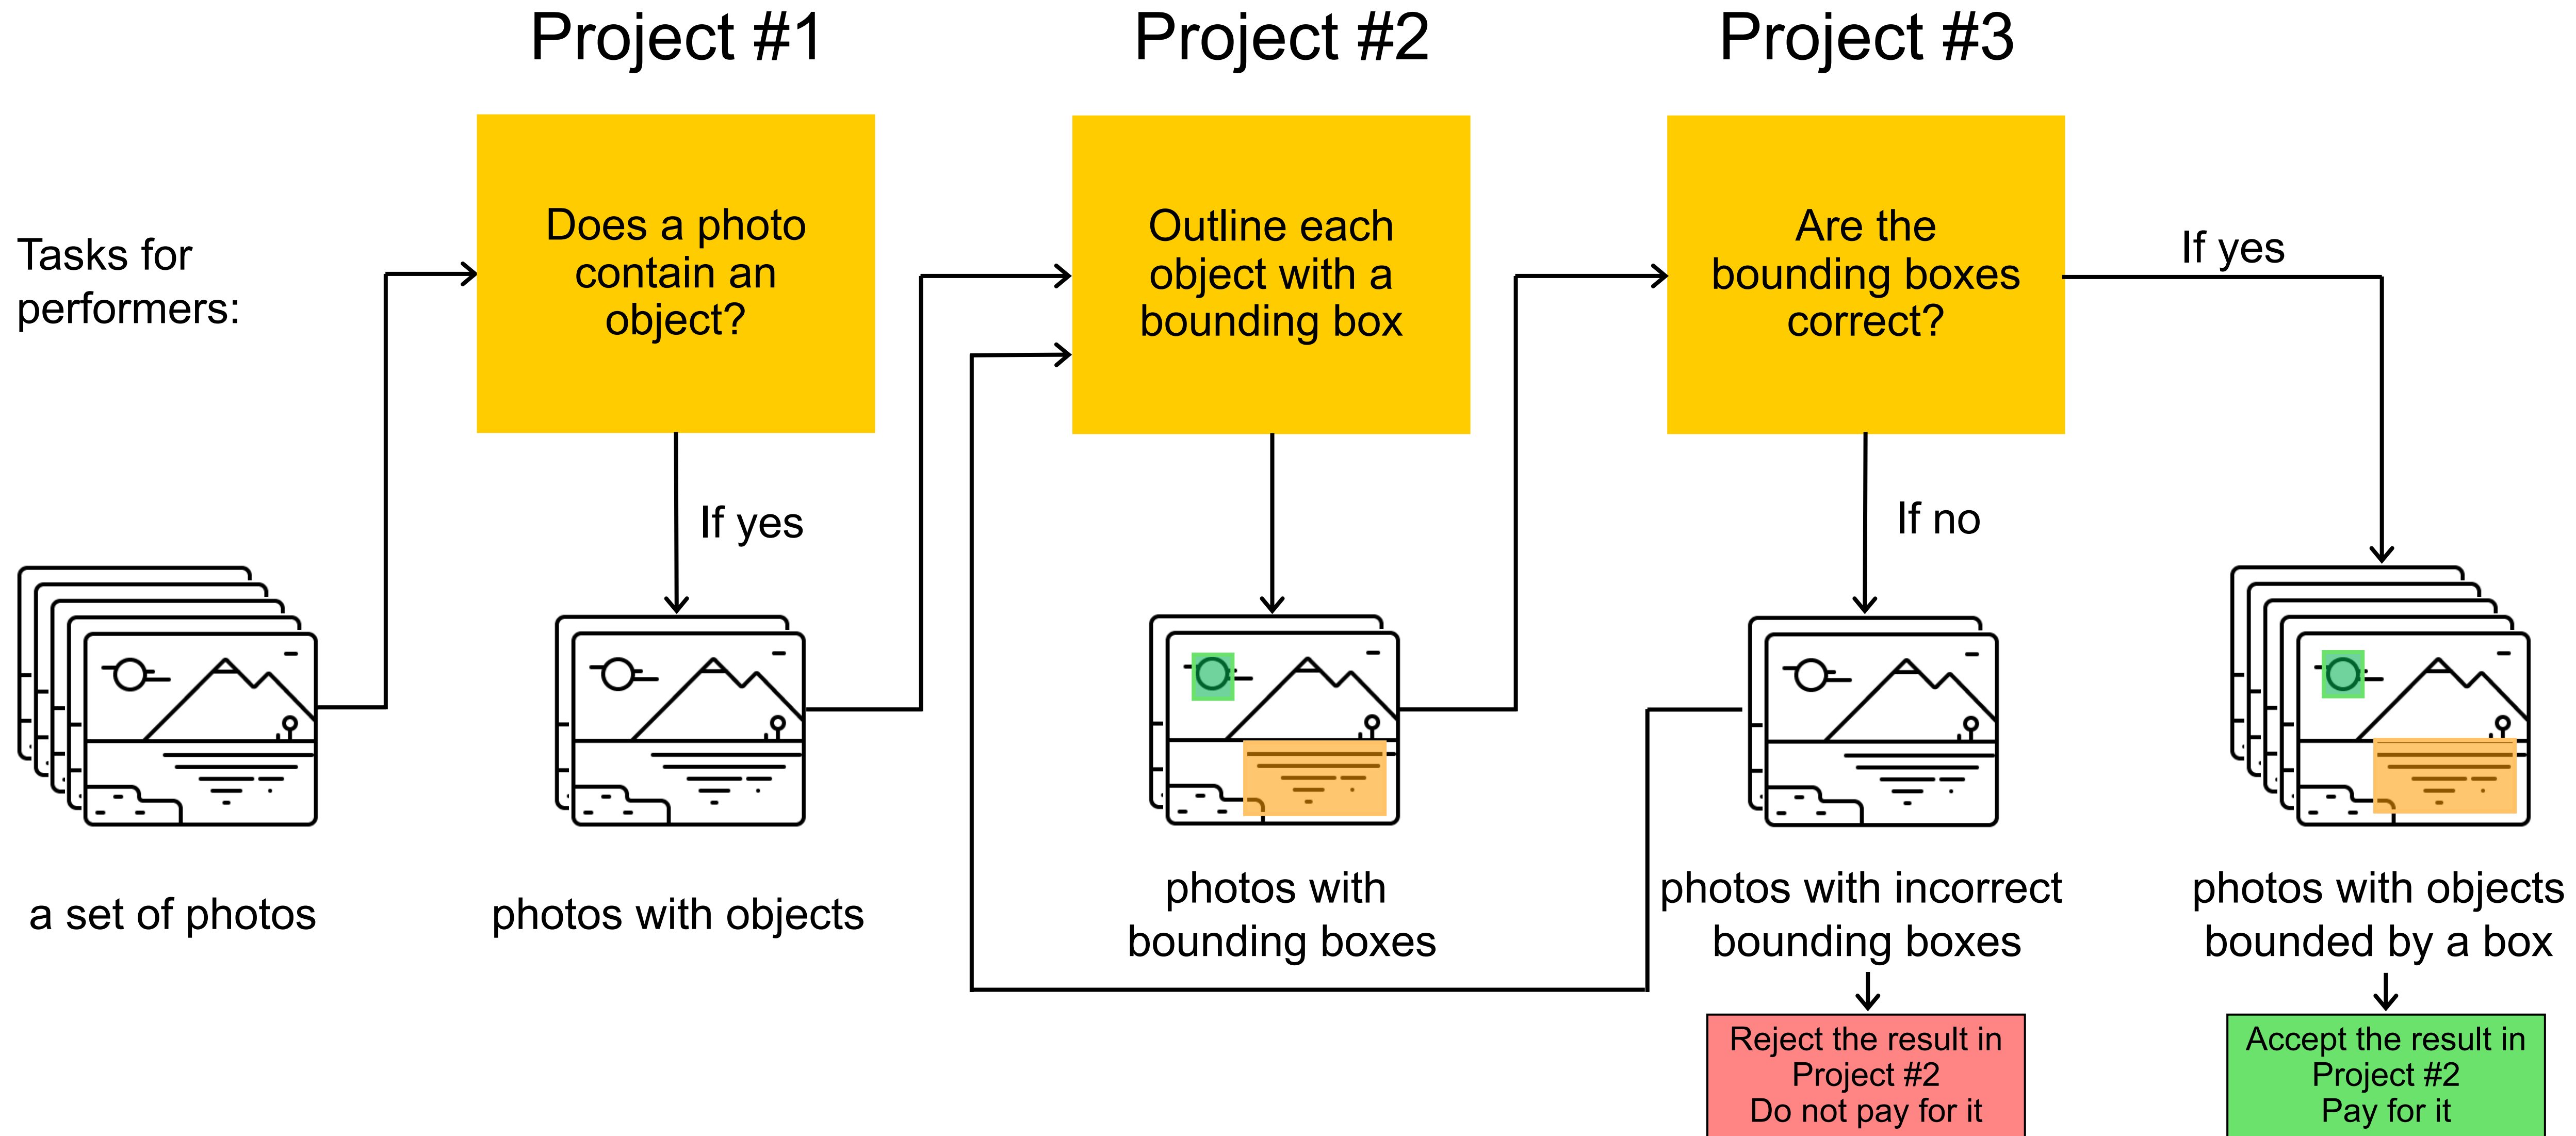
Project #1

Project #2

Project #3

Tasks for performers:

Does a photo contain an object?

Outline each object with a bounding box

Are the bounding boxes correct?

If yes

If yes

If no

a set of photos

photos with objects

photos with bounding boxes

photos with incorrect bounding boxes

photos with objects bounded by a box

Reject the result in Project #2
Do not pay for it

Accept the result in Project #2
Pay for it